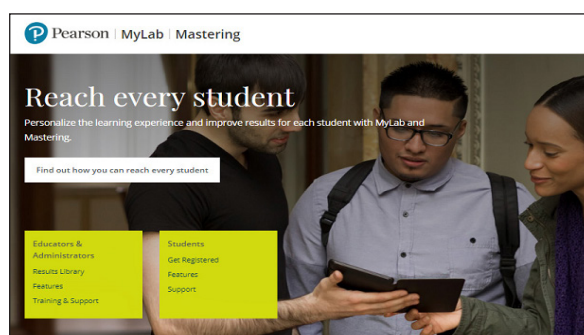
Pearson | MyLab | Mastering

Reach every student

Personalize the learning experience and improve results for each student with MyLab and Mastering.

Find out how you can reach every student

Educators & Administrators
Results Library
Features
Training & Support

Students
Get Registered
Features
Support